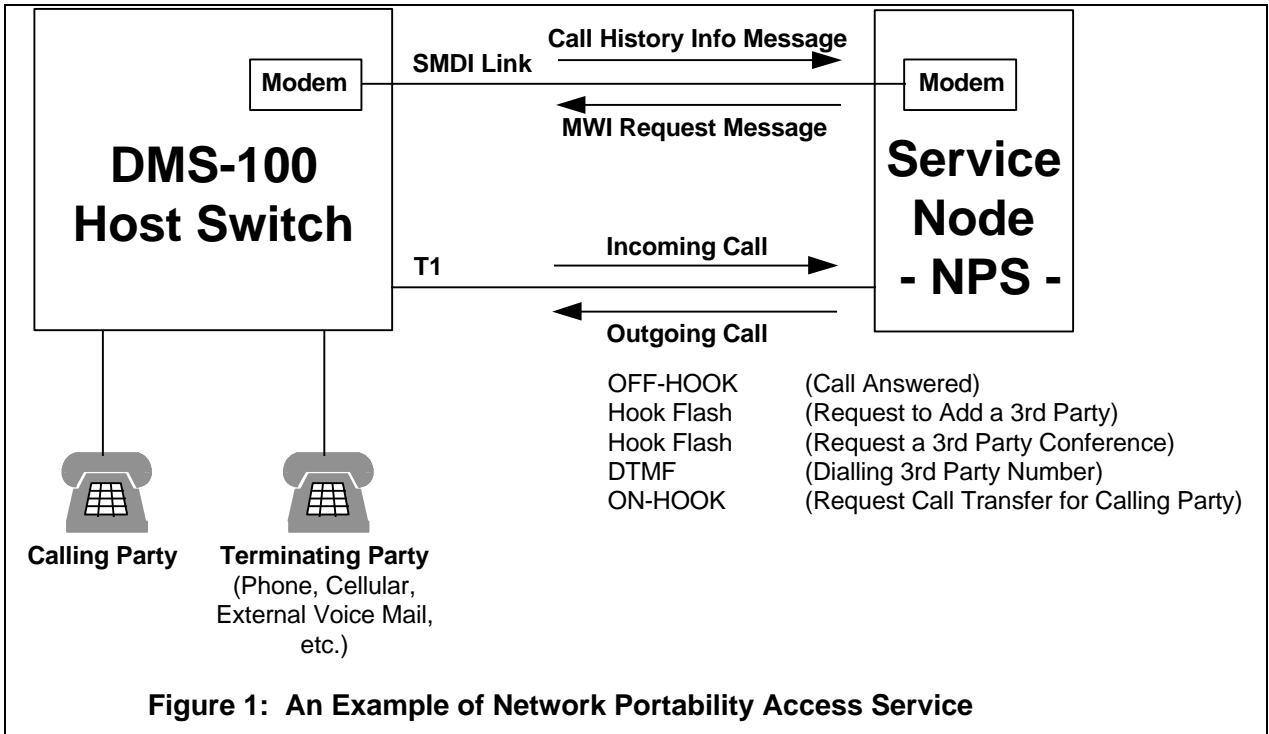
Modem

DMS-100
Host Switch

SMDI Link

Call History Info Message

MWI Request Message

Modem

Service
Node
- NPS -

T1

Incoming Call

Outgoing Call

| | |
|---|---|
| OFF-HOOK | (Call Answered) |
| Hook Flash | (Request to Add a 3rd Party) |
| Hook Flash | (Request a 3rd Party Conference) |
| DTMF | (Dialling 3rd Party Number) |
| ON-HOOK | (Request Call Transfer for Calling Party) |

Calling Party

Terminating Party
(Phone, Cellular, External Voice Mail, etc.)

Figure 1: An Example of Network Portability Access Service